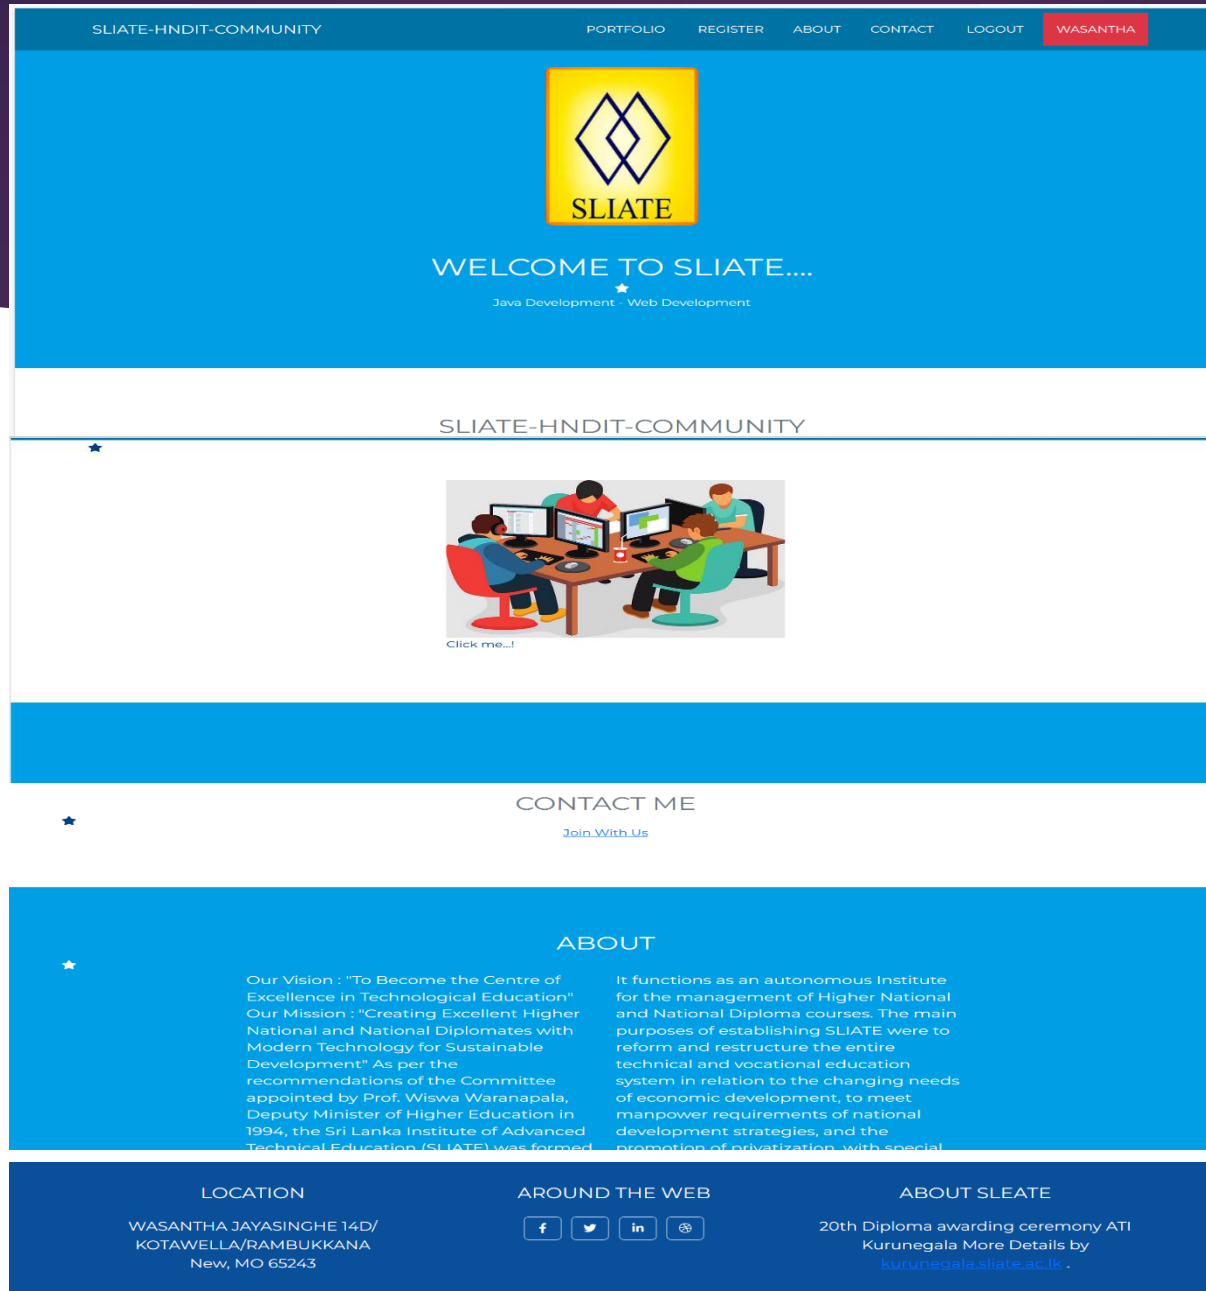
SLIATE-HNDIT-COMMUNITY

PORTFOLIO REGISTER ABOUT CONTACT LOGOUT WASANTHA

SLIATE

WELCOME TO SLIATE....

Java Development - Web Development

SLIATE-HNDIT-COMMUNITY

Click me...!

CONTACT ME

Join With Us

ABOUT

Our Vision : "To Become the Centre of Excellence in Technological Education" Our Mission : "Creating Excellent Higher National and National Diplomates with Modern Technology for Sustainable Development" As per the recommendations of the Committee appointed by Prof. Wiswa Waranapala, Deputy Minister of Higher Education in 1994, the Sri Lanka Institute of Advanced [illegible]

It functions as an autonomous Institute for the management of Higher National and National Diploma courses. The main purposes of establishing SLIATE were to reform and restructure the entire technical and vocational education system in relation to the changing needs of economic development, to meet manpower requirements of national development strategies, and the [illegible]

LOCATION

WASANTHA JAYASINGHE 14D/ KOTAWELLA/RAMBUKKANA New, MO 65243

AROUND THE WEB

ABOUT SLEATE

20th Diploma awarding ceremony ATI Kurunegala More Details by kurunegala.sliate.ac.lk .